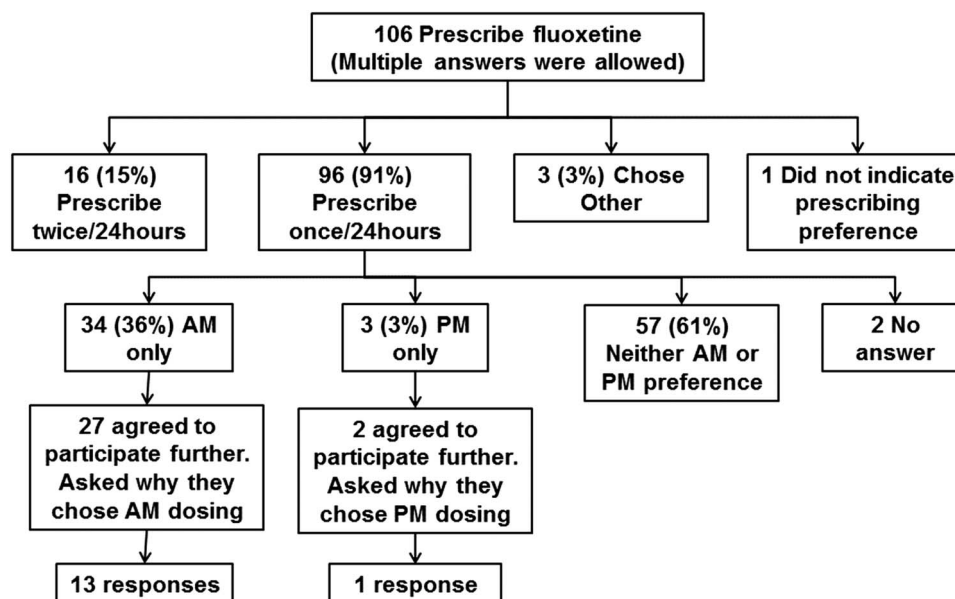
106 Prescribe fluoxetine
(Multiple answers were allowed)

16 (15%)
Prescribe
twice/24hours

96 (91%)
Prescribe
once/24hours

3 (3%) Chose
Other

1 Did not indicate
prescribing
preference

34 (36%) AM
only

3 (3%) PM
only

57 (61%)
Neither AM or
PM preference

2 No
answer

27 agreed to
participate further.
Asked why they
chose AM dosing

2 agreed to
participate further.
Asked why they
chose PM dosing

13 responses

1 response